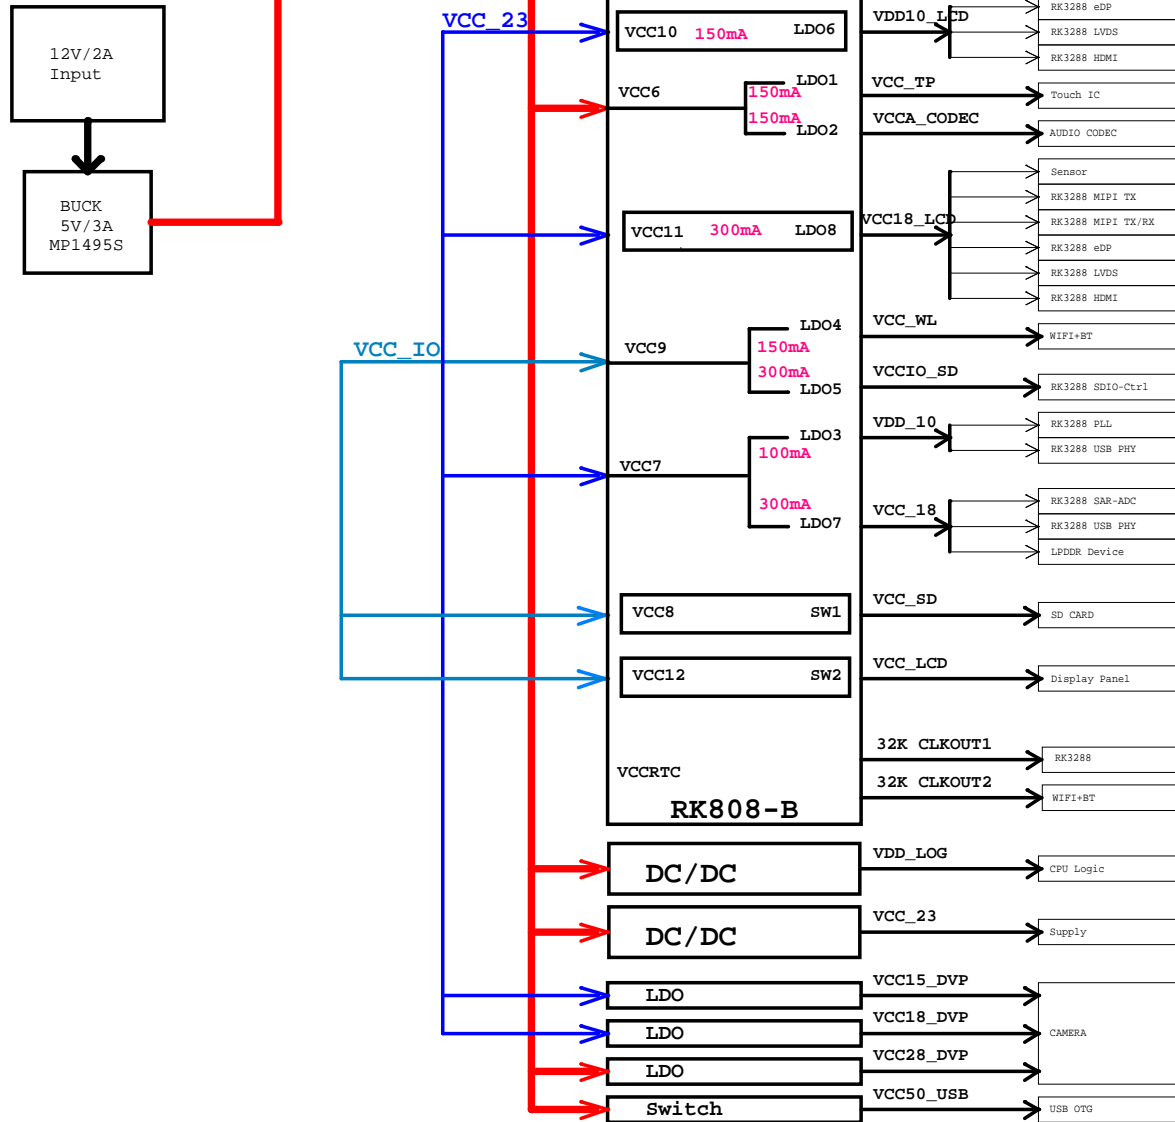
12V/2A
Input

BUCK
5V/3A
MP1495S

VCC_23

VCC_IO

VCC10 150mA LDO6
VDD10_LCD
RK3288 eDP
RK3288 LVDS
RK3288 HDMI

VCC6
LDO1
150mA
150mA
LDO2
VCC_TP
Touch IC
VCCA_CODEC
AUDIO CODEC

VCC11 300mA LDO8
VCC18_LCD
Sensor
RK3288 MIPI TX
RK3288 MIPI TX/RX
RK3288 eDP
RK3288 LVDS
RK3288 HDMI

VCC9
LDO4
150mA
300mA
LDO5
VCC_WL
WIFI+BT
VCCIO_SD
RK3288 SDIO-Ctrl

VCC7
LDO3
100mA
300mA
LDO7
VDD_10
RK3288 PLL
RK3288 USB PHY
VCC_18
RK3288 SAR-ADC
RK3288 USB PHY
LPDDR Device

VCC8 SW1
VCC_SD
SD CARD

VCC12 SW2
VCC_LCD
Display Panel

VCCRTC
32K CLKOUT1
RK3288
32K CLKOUT2
WIFI+BT

RK808-B

DC/DC
VDD_LOG
CPU Logic

DC/DC
VCC_23
Supply

LDO
VCC15_DVP
LDO
VCC18_DVP
LDO
VCC28_DVP
CAMERA

Switch
VCC50_USB
USB OTG